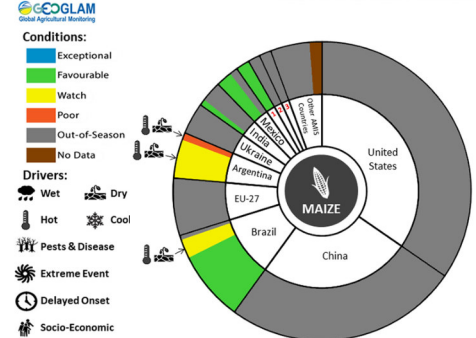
GEOGLAM
Global Agricultural Monitoring

Conditions:
Exceptional
Favourable
Watch
Poor
Out-of-Season
No Data

Drivers:
Wet
Dry
Hot
Cool
Pests & Disease
Extreme Event
Delayed Onset
Socio-Economic

United States
China
Brazil
EU-27
Argentina
Ukraine
India
Mexico
Other AMIS Countries
MAIZE